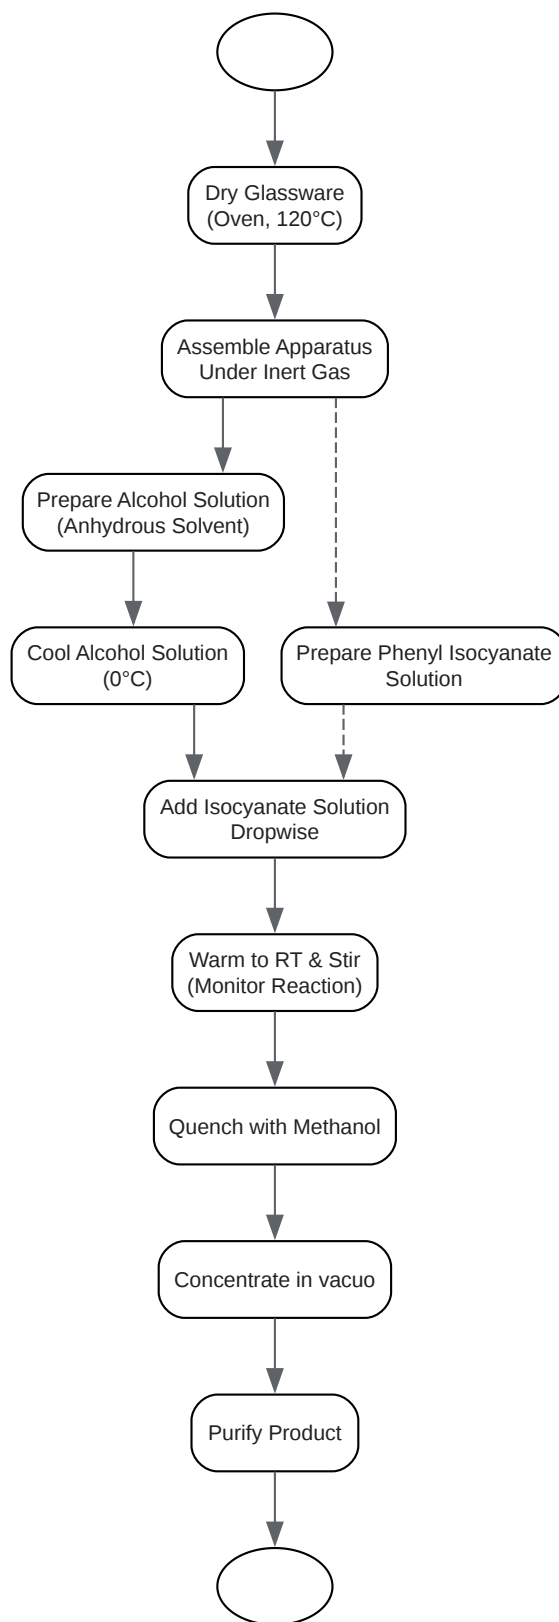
Dry Glassware (Oven, 120°C)

Assemble Apparatus Under Inert Gas

Prepare Alcohol Solution (Anhydrous Solvent)

Cool Alcohol Solution (0°C)

Prepare Phenyl Isocyanate Solution

Add Isocyanate Solution Dropwise

Warm to RT & Stir (Monitor Reaction)

Quench with Methanol

Concentrate in vacuo

Purify Product